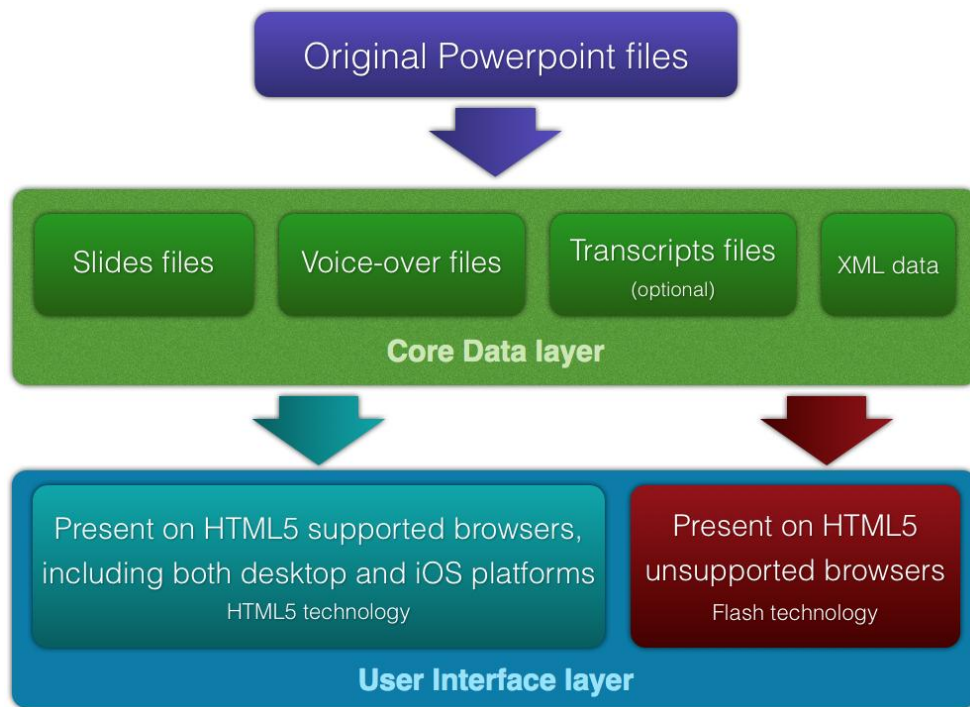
Original Powerpoint files

Slides files

Voice-over files

Transcripts files
(optional)

XML data

Core Data layer

Present on HTML5 supported browsers, including both desktop and iOS platforms
HTML5 technology

Present on HTML5 unsupported browsers
Flash technology

User Interface layer